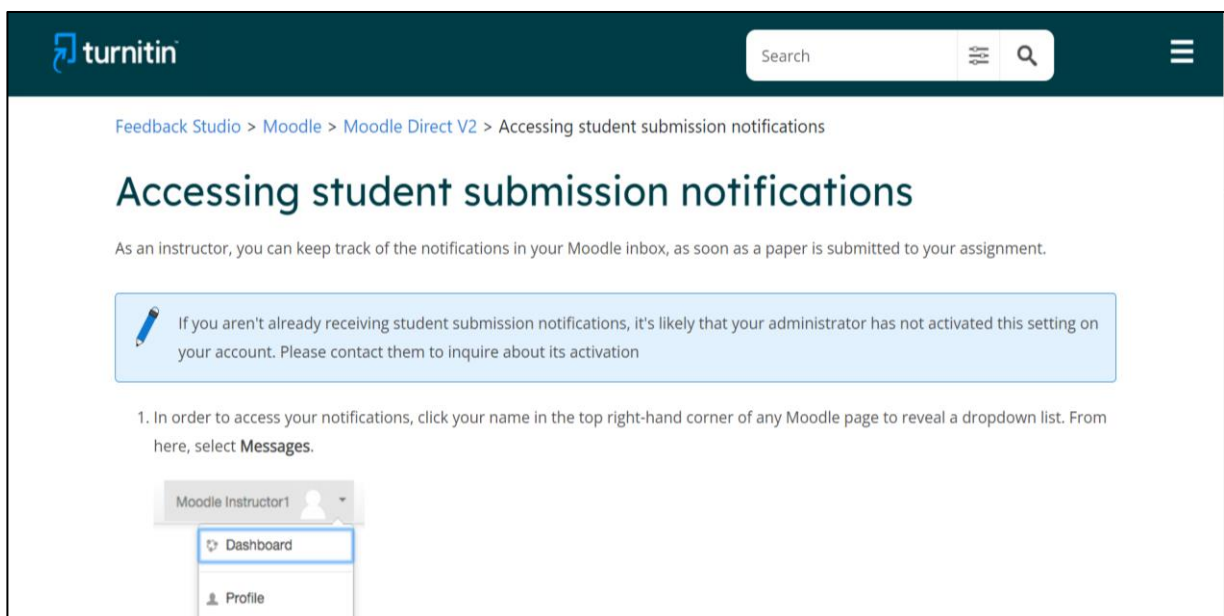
turnitin

Search

Feedback Studio > Moodle > Moodle Direct V2 > Accessing student submission notifications

Accessing student submission notifications

As an instructor, you can keep track of the notifications in your Moodle inbox, as soon as a paper is submitted to your assignment.

If you aren't already receiving student submission notifications, it's likely that your administrator has not activated this setting on your account. Please contact them to inquire about its activation

1. In order to access your notifications, click your name in the top right-hand corner of any Moodle page to reveal a dropdown list. From here, select Messages.

Moodle Instructor1

Dashboard

Profile